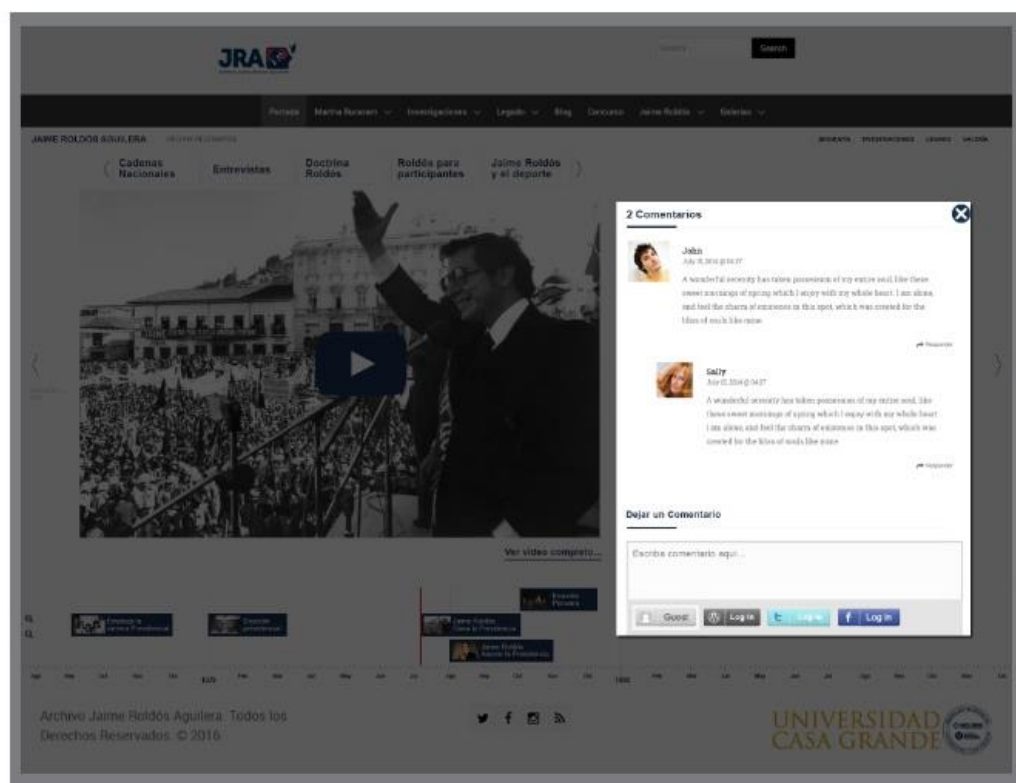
JRA

Search

Portada Martha Bucaram Investigaciones Legado Blog Concurso Jaime Roldós Galerías

JAIME ROLDÓS AGUILERA

BIOGRAFÍA PRESIDENCIAS LEGADO GALERÍA

Cadenas Nacionales
Entrevistas
Doctrina Roldós
Roldós para participantes
Jaime Roldós y el deporte

2 Comentarios

John
July 8, 2016 @ 04:37

A wonderful serenity has taken possession of my entire soul, like these sweet mornings of spring which I enjoy with my whole heart. I am alone, and feel the charm of existence in this spot, which was created for the bliss of souls like mine.

Responder

Sally
July 8, 2016 @ 04:37

A wonderful serenity has taken possession of my entire soul, like these sweet mornings of spring which I enjoy with my whole heart. I am alone, and feel the charm of existence in this spot, which was created for the bliss of souls like mine.

Responder

Dejar un Comentario

Escribe comentario aquí...

Guest Log in Log in Log in

Ver video completo...

Elección Primera

Candidato a la Segunda Presidencial

Elección presidencial

Jaime Roldós Gana la Presidencia

Jaime Roldós Asume la Presidencia

1978

1980

Archivo Jaime Roldós Aguilera. Todos los Derechos Reservados. © 2016

UNIVERSIDAD CASA GRANDE